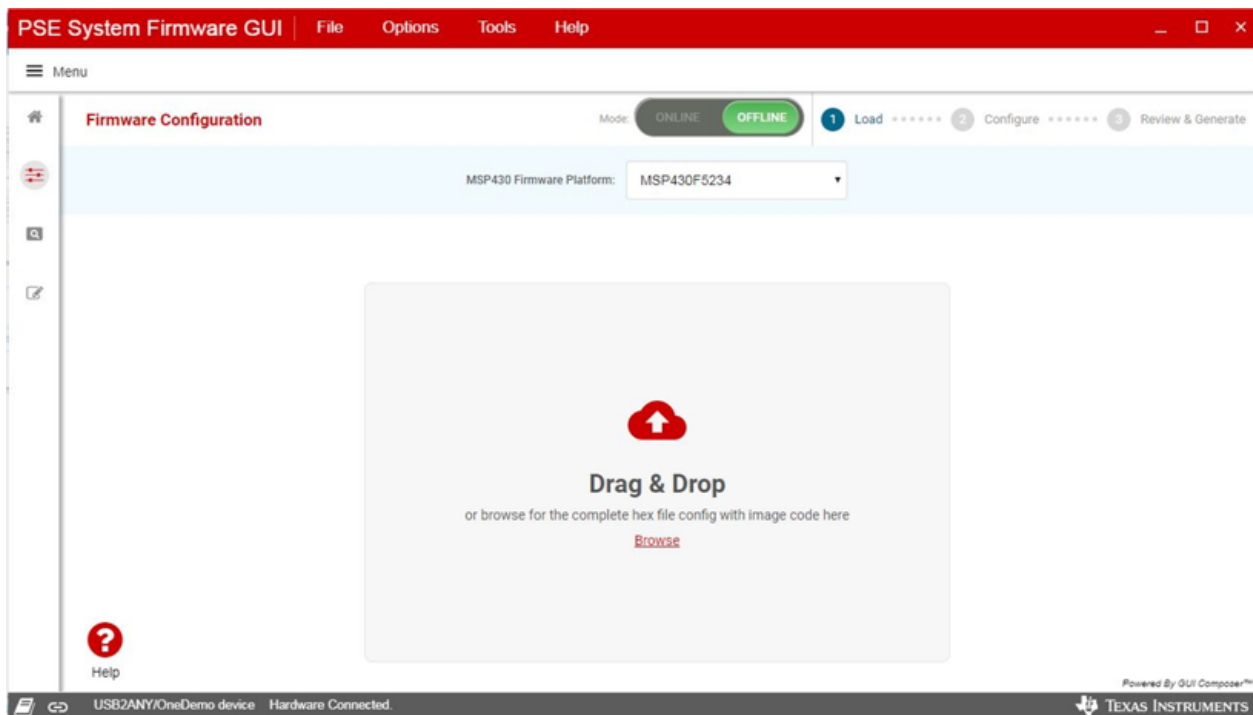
PSE System Firmware GUI | File Options Tools Help

Menu

Firmware Configuration

Mode: ONLINE OFFLINE

1 Load 2 Configure 3 Review & Generate

MSP430 Firmware Platform: MSP430F5234

Drag & Drop

or browse for the complete hex file config with image code here

Browse

Help

Powered By GUI Composer™

USB2ANY/OneDemo device Hardware Connected.

Texas Instruments